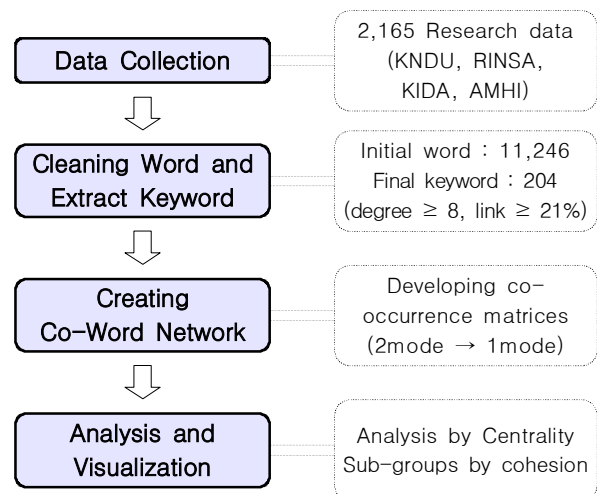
Data Collection

2,165 Research data (KNDU, RINSA, KIDA, AMHI)

Cleaning Word and Extract Keyword

Initial word : 11,246
Final keyword : 204
(degree $\geq$ 8, link $\geq$ 21%)

Creating Co-Word Network

Developing co-occurrence matrices (2mode $\rightarrow$ 1mode)

Analysis and Visualization

Analysis by Centrality
Sub-groups by cohesion